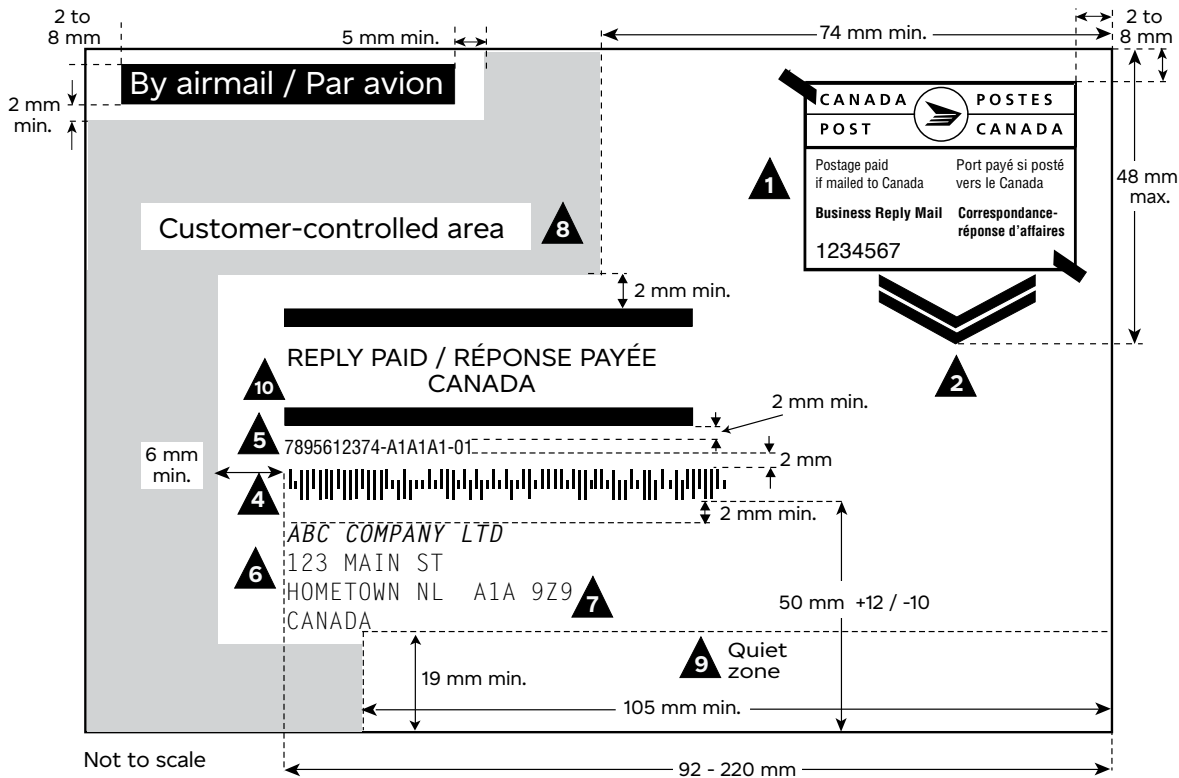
2 to 8 mm
5 mm min.
74 mm min.
2 to 8 mm
By airmail / Par avion
2 mm min.
CANADA POSTES
POST CANADA
Postage paid if mailed to Canada
Port payé si posté vers le Canada
Business Reply Mail
Correspondance-réponse d'affaires
1234567
1
48 mm max.
Customer-controlled area
8
2 mm min.
REPLY PAID / RÉPONSE PAYÉE CANADA
10
2
2 mm min.
5
7895612374-A1A1A1-01
6 mm min.
2 mm
4
2 mm min.
ABC COMPANY LTD
123 MAIN ST
HOMETOWN NL A1A 9Z9
CANADA
6
7
50 mm +12 / -10
9
Quiet zone
19 mm min.
105 mm min.
Not to scale
92 - 220 mm